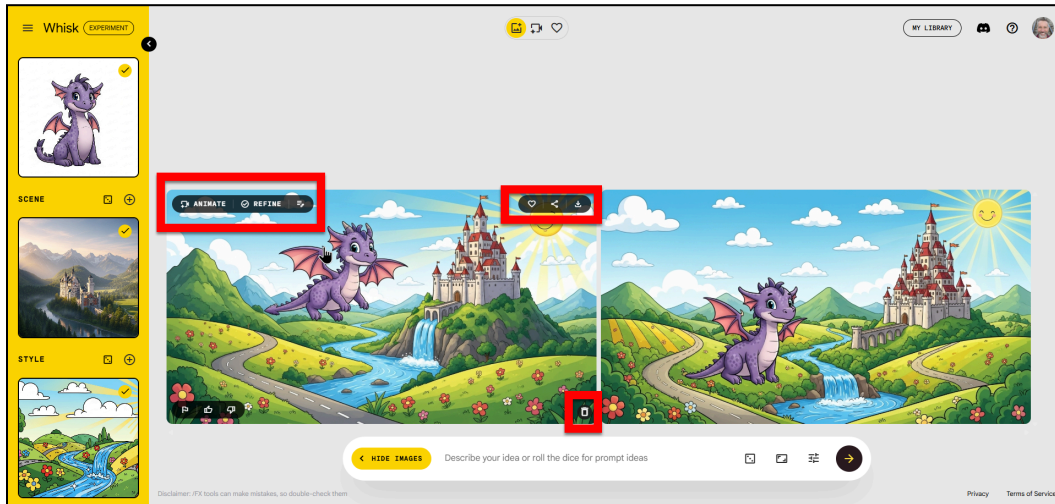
Whisk EXPERIMENT

MY LIBRARY

SCENE

STYLE

ANIMATE REFINE

HIDE IMAGES

Describe your idea or roll the dice for prompt ideas

Disclaimer: /FX tools can make mistakes, so double-check them

Privacy Terms of Service